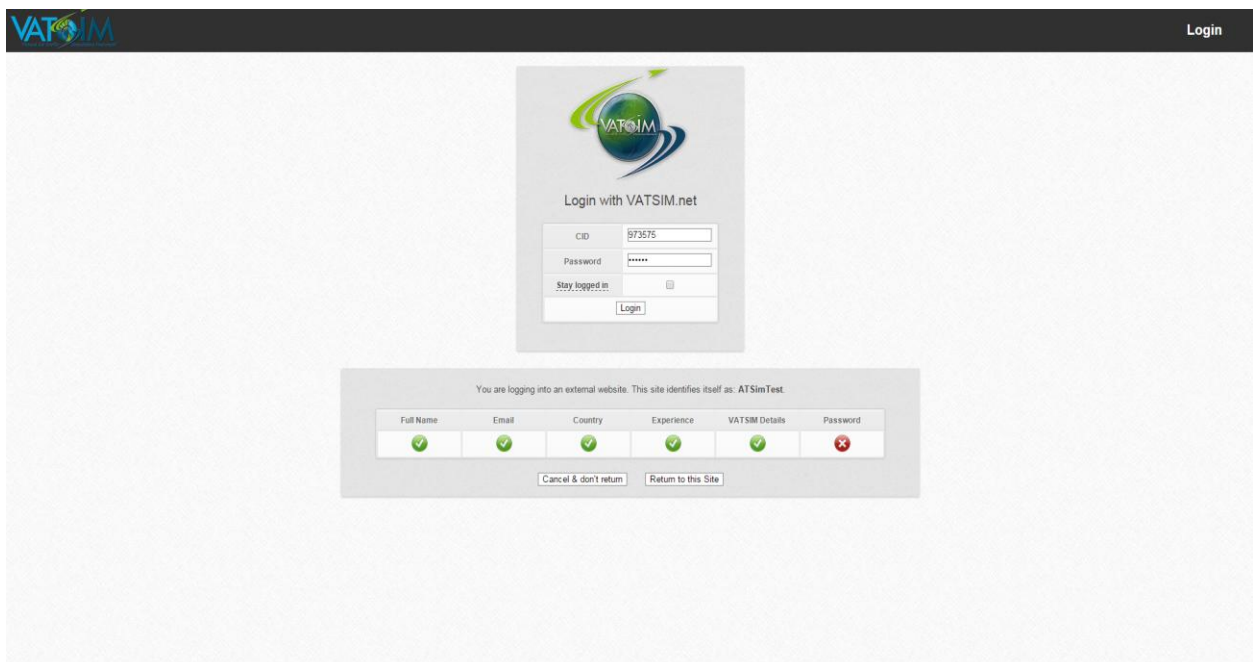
VATSIM

Login

VATSIM

Login with VATSIM.net

| CID | 973575 |
|---|---|
| Password | •••••• |
| Stay logged in | |

Login

You are logging into an external website. This site identifies itself as: **ATSimTest**.

| Full Name | Email | Country | Experience | VATSIM Details | Password |
|---|---|---|---|---|---|
| ✓ | ✓ | ✓ | ✓ | ✓ | ✗ |

Cancel & don't return

Return to this Site